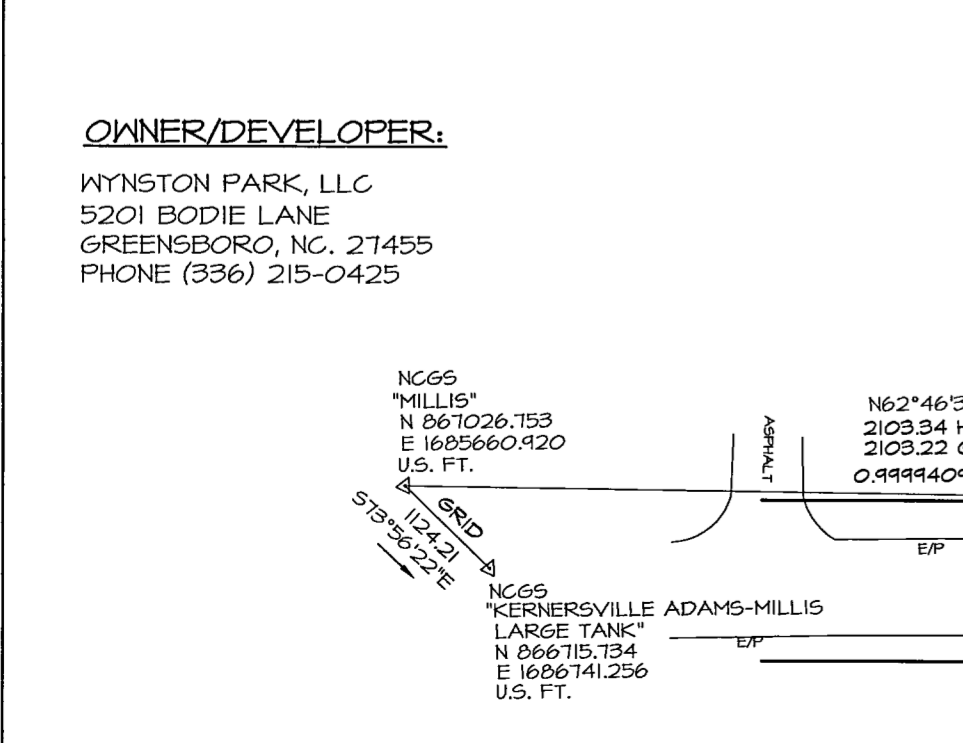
OWNER/DEVELOPER:

WYNSTON PARK, LLC
5201 BODIE LANE
GREENSBORO, NC. 27455
PHONE (336) 215-0425

NCGS
"MILLIS"
N 867026.753
E 1685660.920
U.S. FT.

ASPHALT

N62°46'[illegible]
2103.34 H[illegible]
2103.22 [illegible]
0.9999409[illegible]

GRID
1124.21
S73°56'22"E

E/P

NCGS
"KERNERSVILLE ADAMS-MILLIS
LARGE TANK"
N 866715.734
E 1686741.256
U.S. FT.

E/P